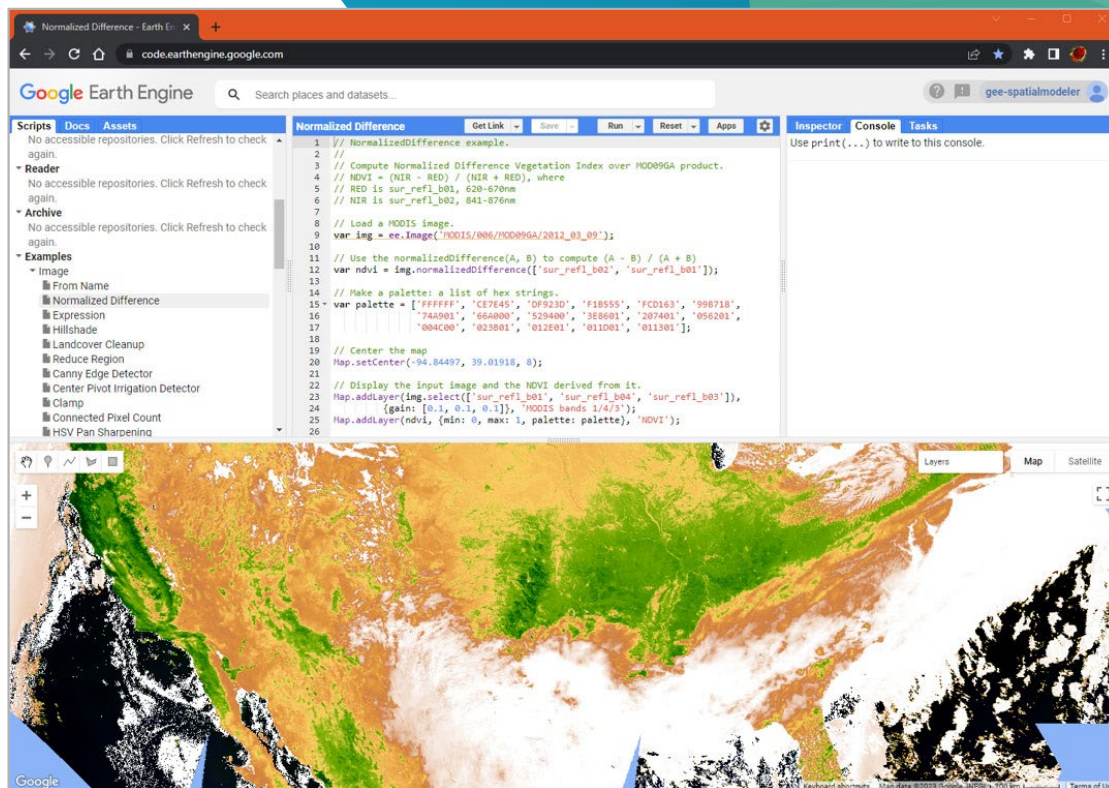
Normalized Difference - Earth En ×

code.earthengine.google.com

Google Earth Engine

Search places and datasets...

gee-spatialmodeler

Scripts Docs Assets

No accessible repositories. Click Refresh to check again.

Reader

No accessible repositories. Click Refresh to check again.

Archive

No accessible repositories. Click Refresh to check again.

Examples

Image

From Name

Normalized Difference

Expression

Hillshade

Landcover Cleanup

Reduce Region

Canny Edge Detector

Center Pivot Irrigation Detector

Clamp

Connected Pixel Count

HSV Pan Sharpening

Normalized Difference

Get Link Save Run Reset Apps

1 // NormalizedDifference example.
2 //
3 // Compute Normalized Difference Vegetation Index over MOD09GA product.
4 // NDVI = (NIR - RED) / (NIR + RED), where
5 // RED is sur_refl_b01, 620-670nm
6 // NIR is sur_refl_b02, 841-876nm
7
8 // Load a MODIS image.
9 var img = ee.Image('MODIS/006/MOD09GA/2012_03_09');
10
11 // Use the normalizedDifference(A, B) to compute (A - B) / (A + B)
12 var ndvi = img.normalizedDifference(['sur_refl_b02', 'sur_refl_b01']);
13
14 // Make a palette: a list of hex strings.
15 var palette = ['FFFFFF', 'CE7E45', 'DF923D', 'F1B555', 'FCD163', '99B718',
16 '74A901', '66A000', '529400', '3E8601', '207401', '056201',
17 '004C00', '023B01', '012E01', '011D01', '011301'];
18
19 // Center the map
20 Map.setCenter(-94.84497, 39.01918, 8);
21
22 // Display the input image and the NDVI derived from it.
23 Map.addLayer(img.select(['sur_refl_b01', 'sur_refl_b04', 'sur_refl_b03']),
24 {gain: [0.1, 0.1, 0.1]}, 'MODIS bands 1/4/3');
25 Map.addLayer(ndvi, {min: 0, max: 1, palette: palette}, 'NDVI');
26

Inspector Console Tasks

Use print(...) to write to this console.

Layers

Map Satellite

Google

Keyboard shortcuts Map data ©2023 Google, INEGI 200 km Terms of Use